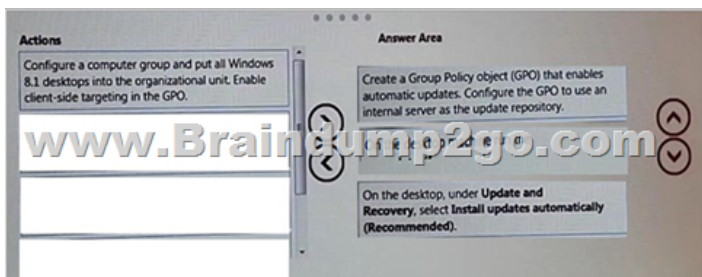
Actions

Configure a computer group and put all Windows 8.1 desktops into the organizational unit. Enable client-side targeting in the GPO.

www.Braindump2go.com

Answer Area

Create a Group Policy object (GPO) that enables automatic updates. Configure the GPO to use an internal server as the update repository.

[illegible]

On the desktop, under **Update and Recovery**, select **Install updates automatically (Recommended)**.